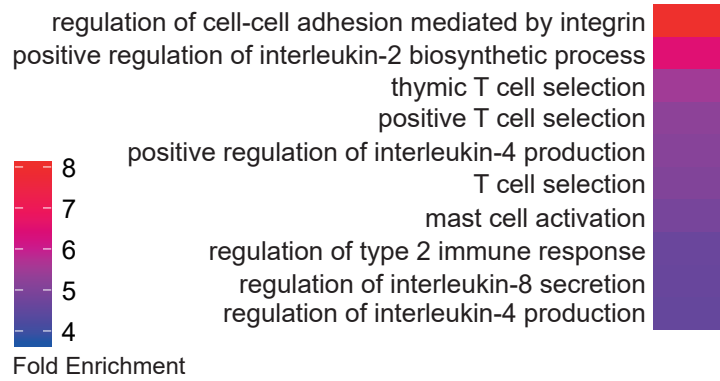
regulation of cell-cell adhesion mediated by integrin
positive regulation of interleukin-2 biosynthetic process
thymic T cell selection
positive T cell selection
positive regulation of interleukin-4 production
T cell selection
mast cell activation
regulation of type 2 immune response
regulation of interleukin-8 secretion
regulation of interleukin-4 production

8
7
6
5
4
Fold Enrichment